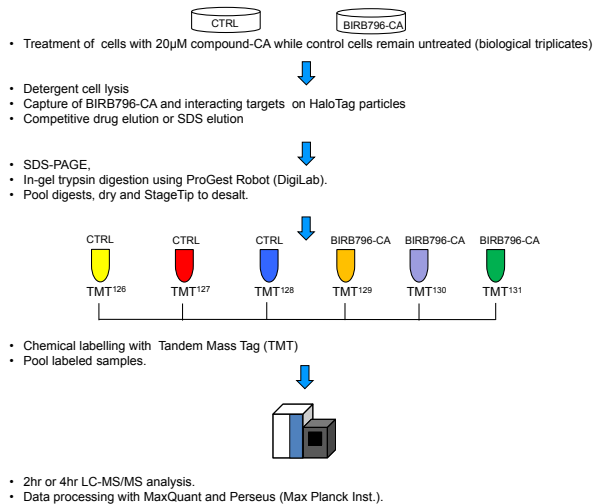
CTRL BIRB796-CA

• Treatment of cells with 20μM compound-CA while control cells remain untreated (biological triplicates)

• Detergent cell lysis
• Capture of BIRB796-CA and interacting targets on HaloTag particles
• Competitive drug elution or SDS elution

• SDS-PAGE,
• In-gel trypsin digestion using ProGest Robot (DigiLab).
• Pool digests, dry and StageTip to desalt.

CTRL CTRL CTRL BIRB796-CA BIRB796-CA BIRB796-CA

TMT$^{126}$ TMT$^{127}$ TMT$^{128}$ TMT$^{129}$ TMT$^{130}$ TMT$^{131}$

• Chemical labelling with Tandem Mass Tag (TMT)
• Pool labeled samples.

• 2hr or 4hr LC-MS/MS analysis.
• Data processing with MaxQuant and Perseus (Max Planck Inst.).